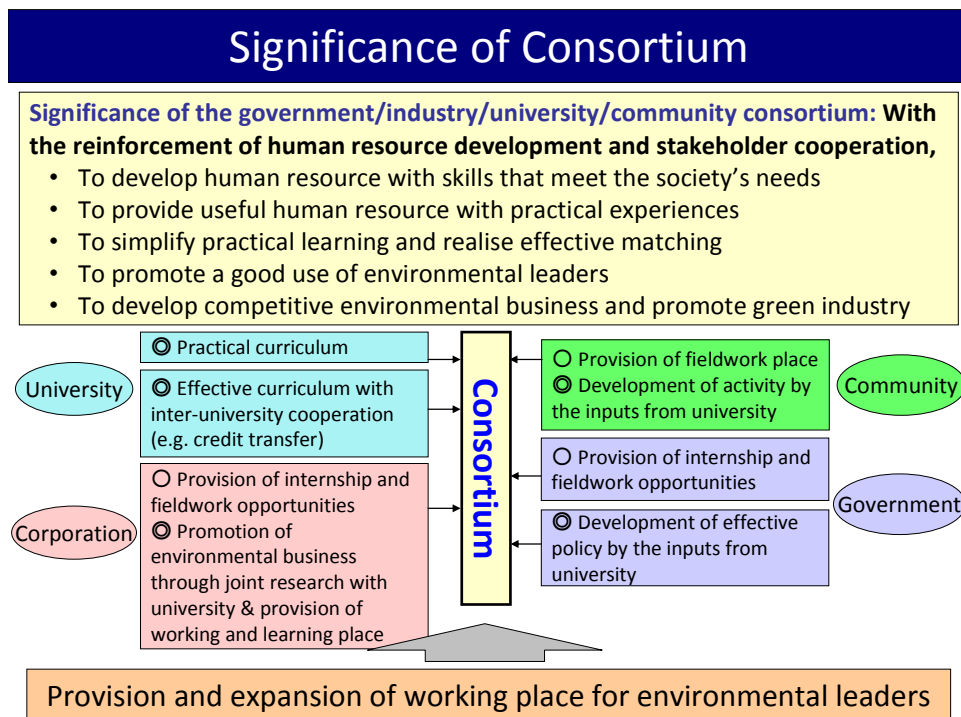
Significance of Consortium

Significance of the government/industry/university/community consortium: With the reinforcement of human resource development and stakeholder cooperation,

- To develop human resource with skills that meet the society's needs
- To provide useful human resource with practical experiences
- To simplify practical learning and realise effective matching
- To promote a good use of environmental leaders
- To develop competitive environmental business and promote green industry

University

◎ Practical curriculum

◎ Effective curriculum with inter-university cooperation (e.g. credit transfer)

Corporation

○ Provision of internship and fieldwork opportunities
◎ Promotion of environmental business through joint research with university & provision of working and learning place

Consortium

○ Provision of fieldwork place
◎ Development of activity by the inputs from university

Community

○ Provision of internship and fieldwork opportunities

Government

◎ Development of effective policy by the inputs from university

Provision and expansion of working place for environmental leaders